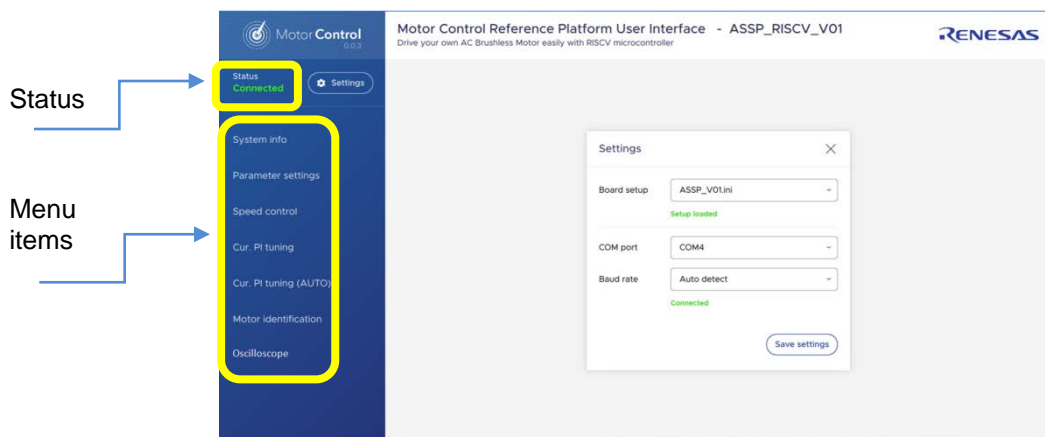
Status

Menu items

MotorControl
0.0.3

Status
Connected

Settings

System info

Parameter settings

Speed control

Cur. PI tuning

Cur. PI tuning (AUTO)

Motor identification

Oscilloscope

Motor Control Reference Platform User Interface - ASSP_RISCV_V01
Drive your own AC Brushless Motor easily with RISCV microcontroller

RENESAS

Settings

Board setup ASSP_V01.ini

Setup loaded

COM port COM4

Baud rate Auto detect

Connected

Save settings